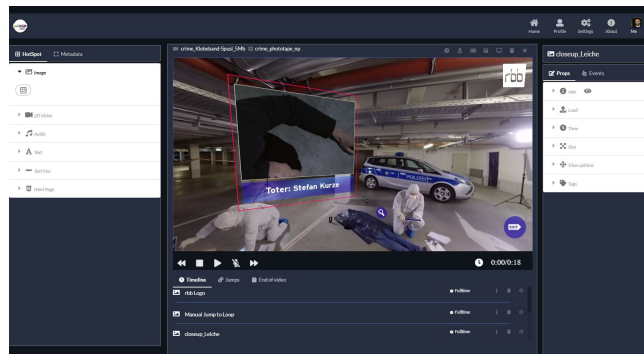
Home Profile Settings About Me

HotSpot Metadata

Image

2D Video

Audio

Text

Text Em

Html Page

crime_Kleidsand-Spasi_5Mb crime_phototape_np

rbb

Toter: Stefan Kurze

POLIZEI

0:00/0:18

Timeline Jumps End-of-video

rbb Logo FullTime

Manual Jump to Loop FullTime

closeup_Leiche FullTime

closeup_Leiche

Props Events

Load

Time

Size

View options

Tags